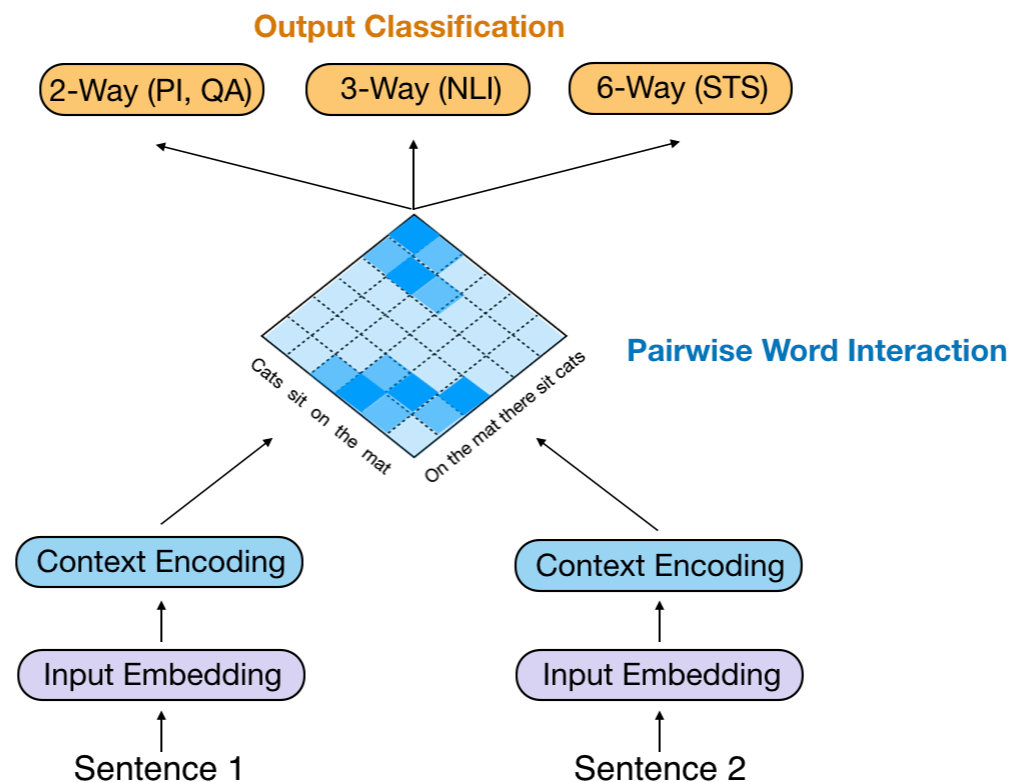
Output Classification

2-Way (PI, QA)

3-Way (NLI)

6-Way (STS)

Pairwise Word Interaction

Cats sit on the mat

On the mat there sit cats

Context Encoding

Context Encoding

Input Embedding

Input Embedding

Sentence 1

Sentence 2